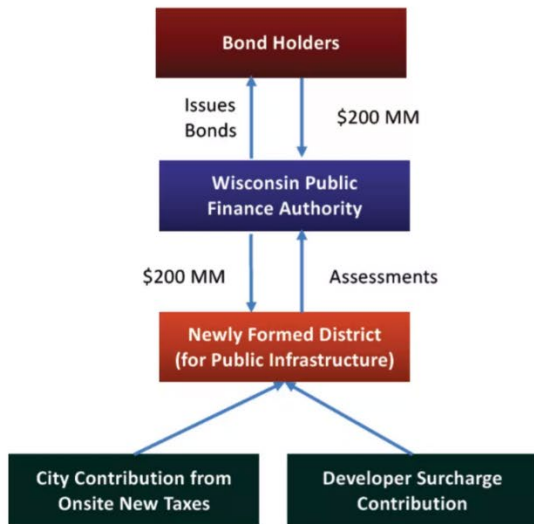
Bond Holders

Issues Bonds

\$200 MM

Wisconsin Public Finance Authority

\$200 MM

Assessments

Newly Formed District (for Public Infrastructure)

City Contribution from Onsite New Taxes

Developer Surcharge Contribution